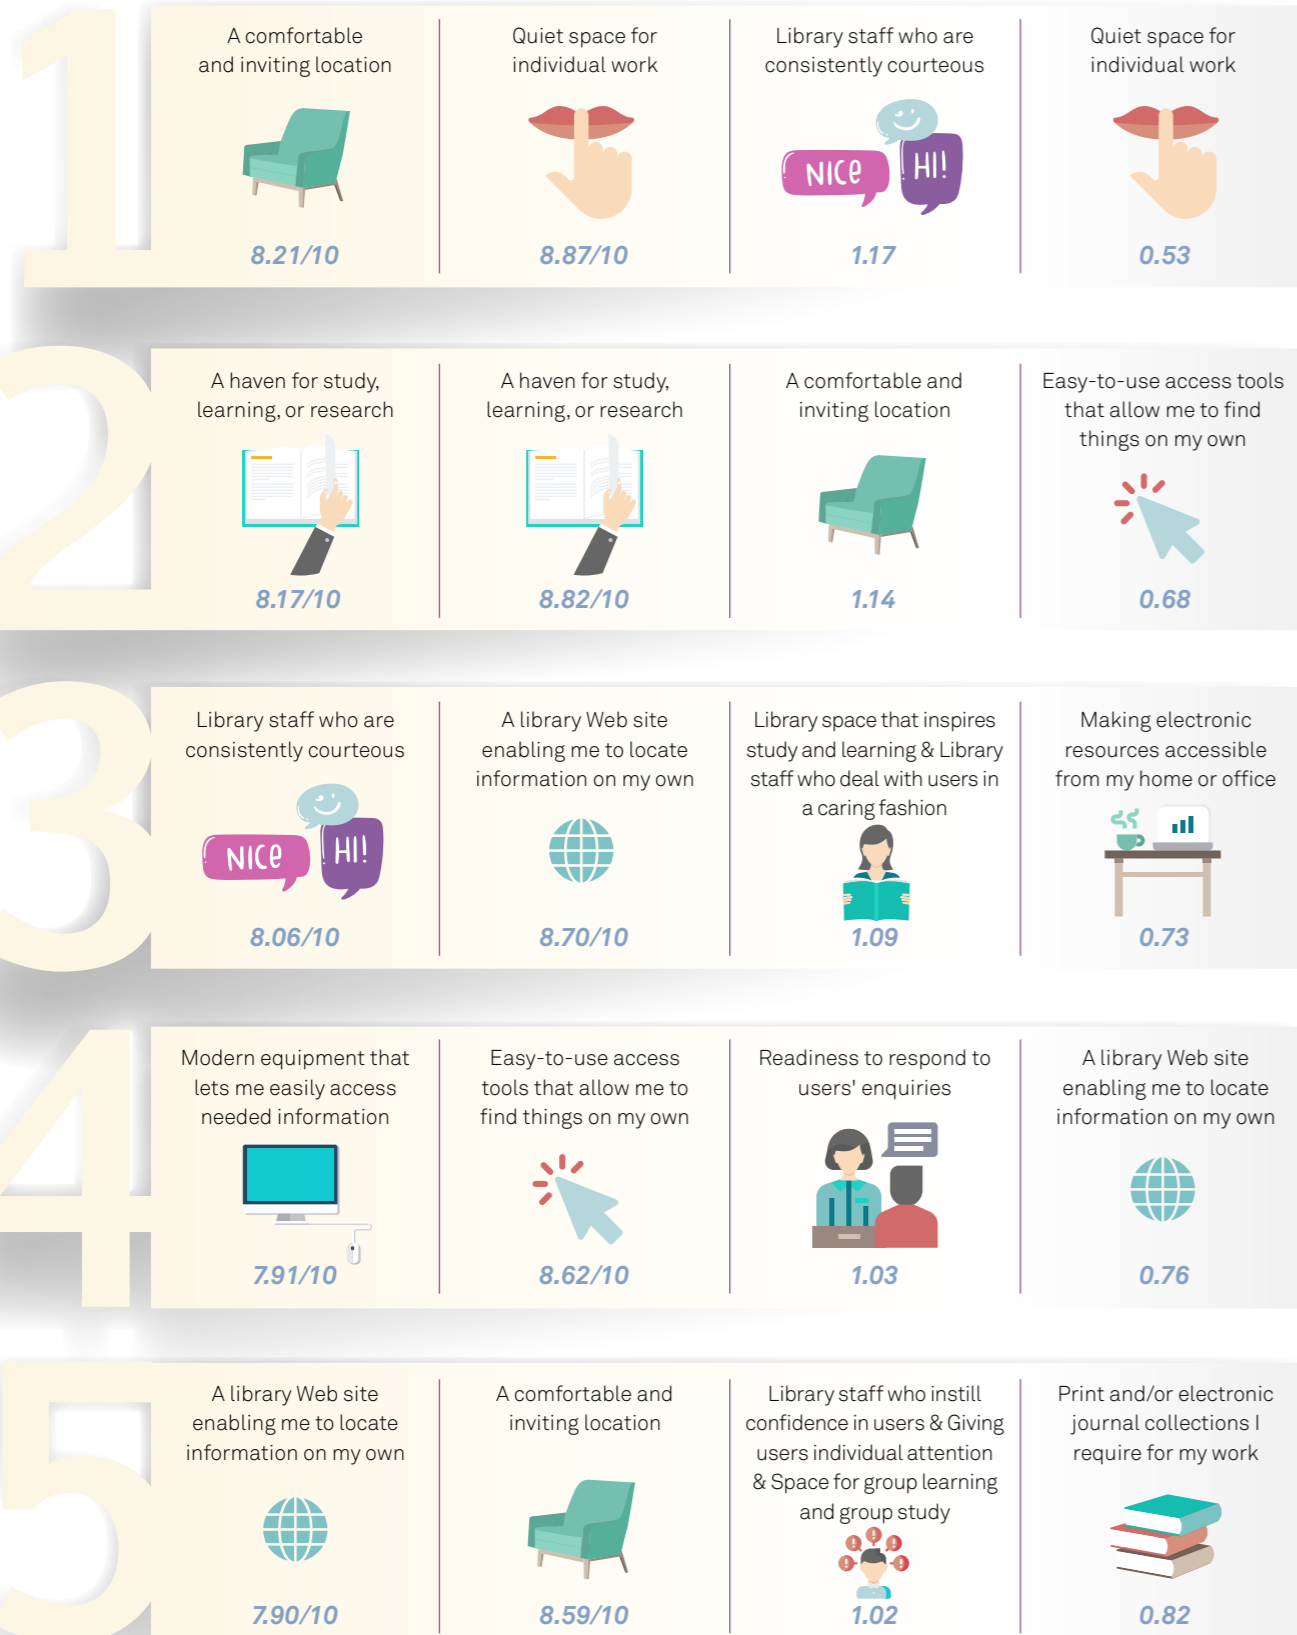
1

| A comfortable and inviting location | Quiet space for individual work | Library staff who are consistently courteous | Quiet space for individual work |
|---|---|---|---|
| 8.21/10 | 8.87/10 | NICE HI! 1.17 | 0.53 |

2

| A haven for study, learning, or research | A haven for study, learning, or research | A comfortable and inviting location | Easy-to-use access tools that allow me to find things on my own |
|---|---|---|---|
| 8.17/10 | 8.82/10 | 1.14 | 0.68 |

3

| Library staff who are consistently courteous | A library Web site enabling me to locate information on my own | Library space that inspires study and learning & Library staff who deal with users in a caring fashion | Making electronic resources accessible from my home or office |
|---|---|---|---|
| NICE HI! 8.06/10 | 8.70/10 | 1.09 | 0.73 |

4

| Modern equipment that lets me easily access needed information | Easy-to-use access tools that allow me to find things on my own | Readiness to respond to users' enquiries | A library Web site enabling me to locate information on my own |
|---|---|---|---|
| 7.91/10 | 8.62/10 | 1.03 | 0.76 |

5

| A library Web site enabling me to locate information on my own | A comfortable and inviting location | Library staff who instill confidence in users & Giving users individual attention & Space for group learning and group study | Print and/or electronic journal collections I require for my work |
|---|---|---|---|
| 7.90/10 | 8.59/10 | 1.02 | 0.82 |